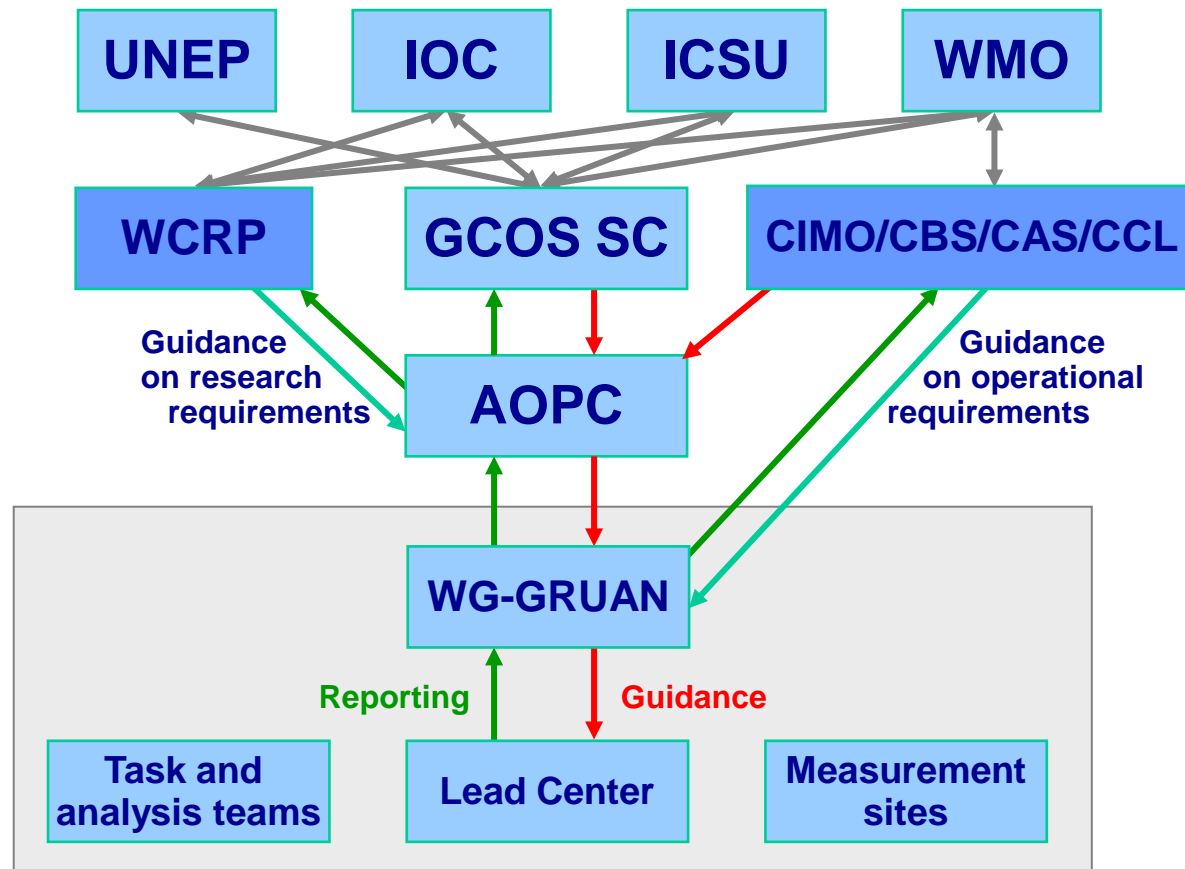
UNEP

IOC

ICSU

WMO

WCRP

GCOS SC

CIMO/CBS/CAS/CCL

Guidance on research requirements

AOPC

Guidance on operational requirements

WG-GRUAN

Reporting

Guidance

Task and analysis teams

Lead Center

Measurement sites